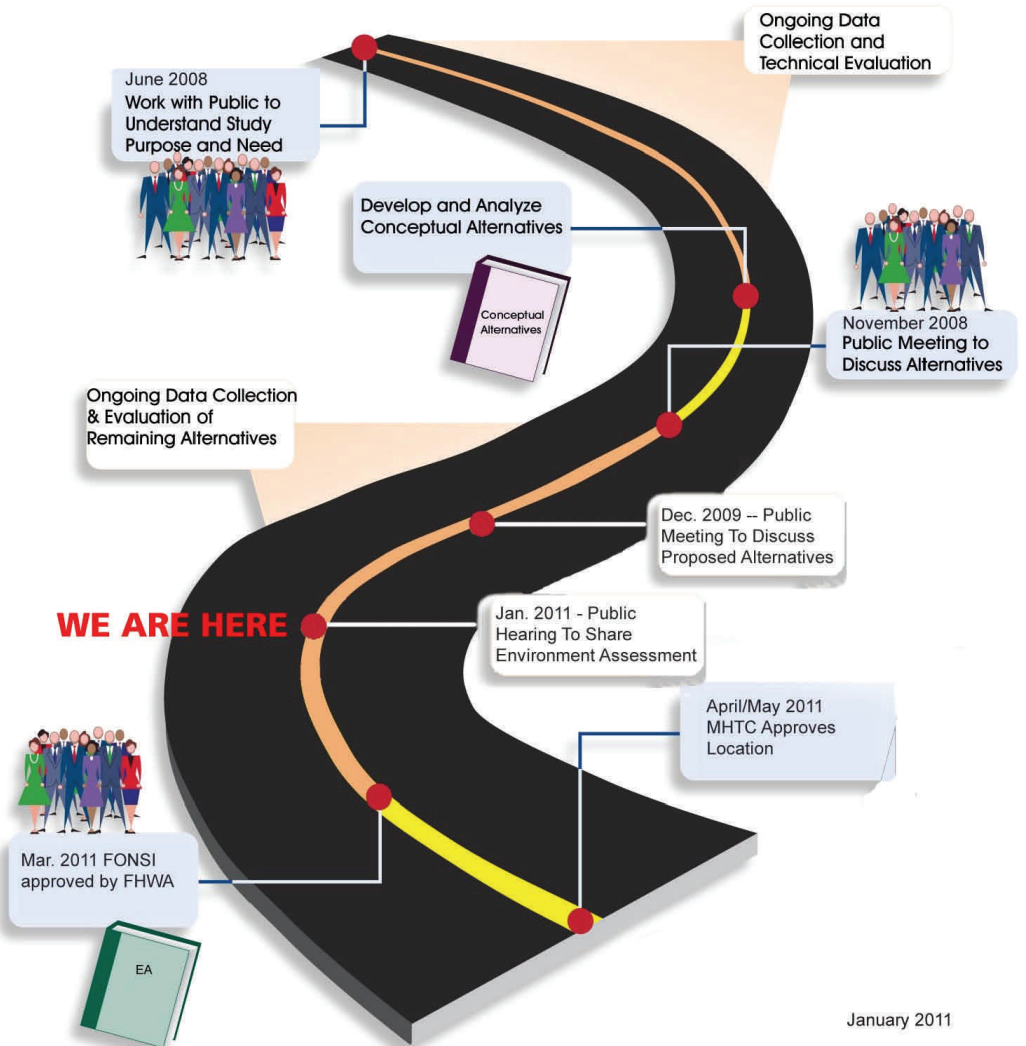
Ongoing Data Collection and Technical Evaluation

June 2008
Work with Public to Understand Study Purpose and Need

Develop and Analyze Conceptual Alternatives

Conceptual Alternatives

November 2008
Public Meeting to Discuss Alternatives

Ongoing Data Collection & Evaluation of Remaining Alternatives

Dec. 2009 -- Public Meeting To Discuss Proposed Alternatives

WE ARE HERE

Jan. 2011 - Public Hearing To Share Environment Assessment

April/May 2011
MHTC Approves Location

Mar. 2011 FONSI approved by FHWA

EA

January 2011